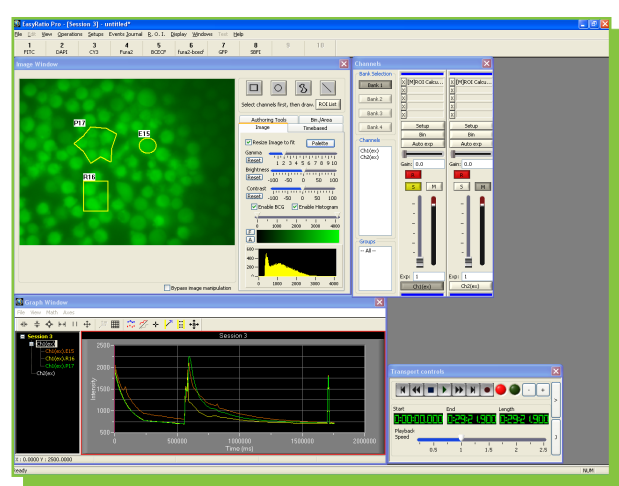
EasyRatio Pro - [Session 3] - untitled*

File Edit View Operations Setups Events Journal R. O. I. Display Windows Tools Help

1 FITC | 2 DAPI | 3 CY3 | 4 Fura2 | 5 BCECF | 6 fura2-bsecf | 7 GFP | 8 SBFI | 9 | 10

Image Window

P17

E15

R16

Select channels first, then draw. ROI List

Authoring Tools | Bin./Area
Image | Timebased

Resize Image to fit Palette

Gamma 1 2 3 4 5 6 7 8 9 10 Reset

Brightness -100 -50 0 50 100 Reset

Contrast -100 -50 0 50 100 Reset

Enable BCG Enable Histogram

0 1000 2000 3000 4000

600 400 200 0

0 1000 2000 3000 4000

Bypass image manipulation

Channels

Bank Selection
Bank 1
Bank 2
Bank 3
Bank 4

Channels
Ch1(ex)
Ch2(ex)

Groups
-- All --

[R]ROI Calcu... | [R]ROI Calcu...
Setup | Setup
Bin | Bin
Auto exp | Auto exp
Gain: 0.0 | Gain: 0.0
S M | S M
Exp: 1 | Exp: 1
Ch1(ex) | Ch2(ex)

Graph Window

File View Math Axes

Session 3
Ch1(ex)
Ch1(ex) E15
Ch1(ex) R16
Ch1(ex) P17
Ch2(ex)

Session 3

Intensity

2500 2000 1500 1000 500

0 500000 1000000 1500000 2000000

Time (ms)

X : 0.0000 Y : 2500.0000

Transport controls

Start 0:00:00.000 | End 0:29:21.900 | Length 0:29:21.900

Playback Speed

0.5 1 1.5 2 2.5

Ready NUM